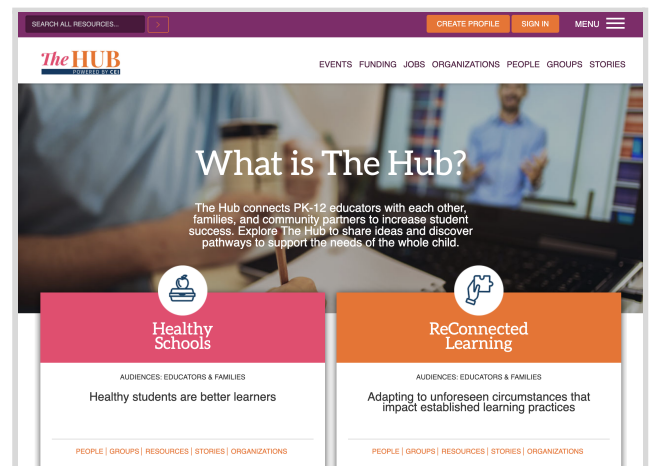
SEARCH ALL RESOURCES...
>
CREATE PROFILE
SIGN IN
MENU

The HUB
POWERED BY CEI

EVENTS FUNDING JOBS ORGANIZATIONS PEOPLE GROUPS STORIES

What is The Hub?

The Hub connects PK-12 educators with each other, families, and community partners to increase student success. Explore The Hub to share ideas and discover pathways to support the needs of the whole child.

Healthy Schools

AUDIENCES: EDUCATORS & FAMILIES

Healthy students are better learners

PEOPLE | GROUPS | RESOURCES | STORIES | ORGANIZATIONS

ReConnected Learning

AUDIENCES: EDUCATORS & FAMILIES

Adapting to unforeseen circumstances that impact established learning practices

PEOPLE | GROUPS | RESOURCES | STORIES | ORGANIZATIONS